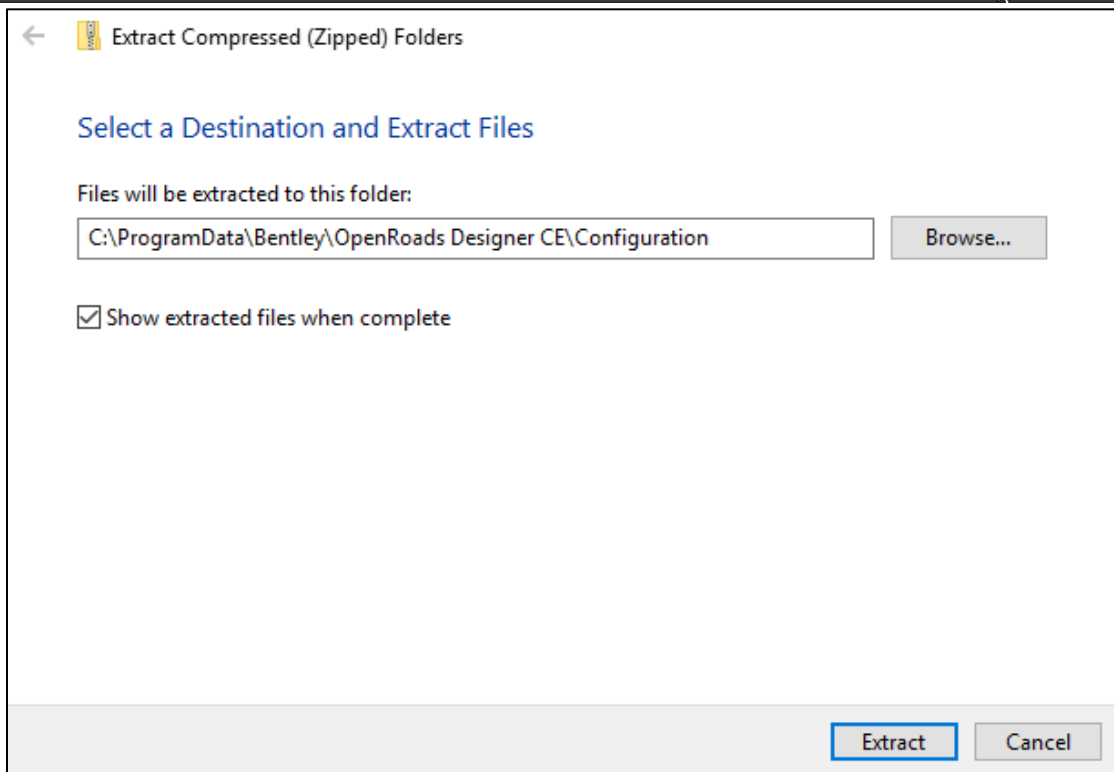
Extract Compressed (Zipped) Folders

Select a Destination and Extract Files

Files will be extracted to this folder:

C:\ProgramData\Bentley\OpenRoads Designer CE\Configuration

Browse...

Show extracted files when complete

Extract

Cancel